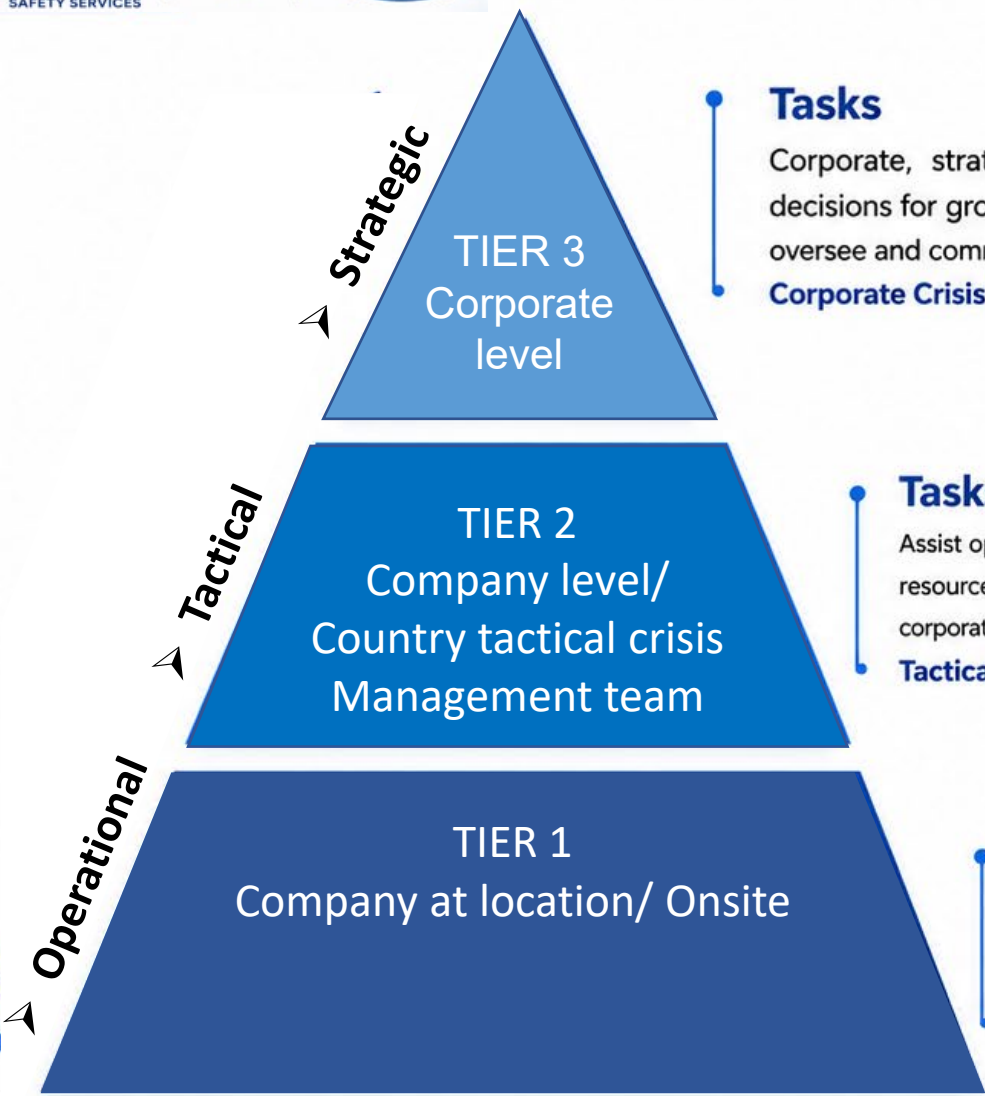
SAFETY SERVICES

Strategic

TIER 3
Corporate
level

Tasks

Corporate, strat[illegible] decisions for gro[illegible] oversee and com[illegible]
Corporate Crisis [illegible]

Tactical

TIER 2
Company level/
Country tactical crisis
Management team

Task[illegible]

Assist op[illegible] resource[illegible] corporat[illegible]
Tactica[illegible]

Operational

TIER 1
Company at location/ Onsite